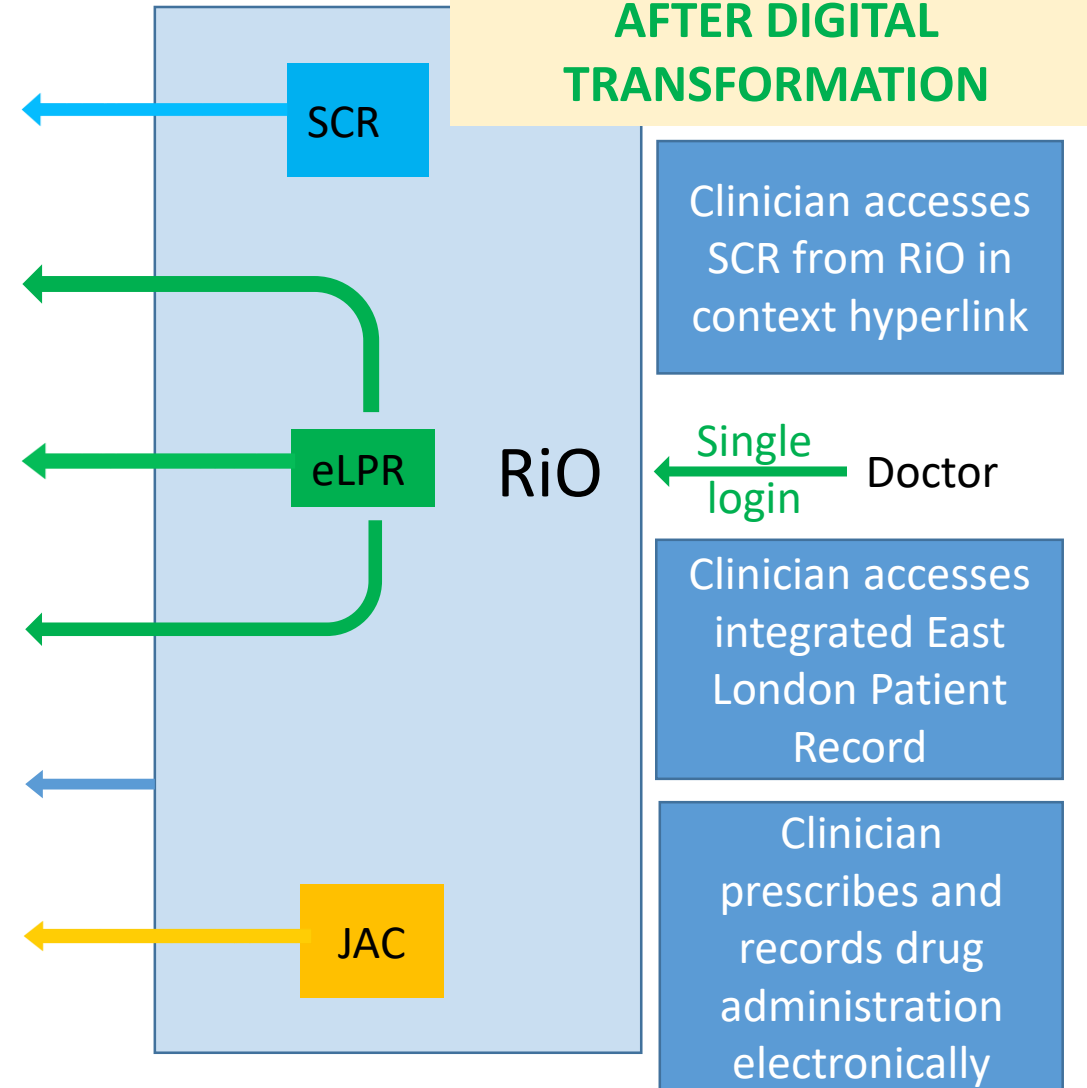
AFTER DIGITAL TRANSFORMATION

SCR

Clinician accesses SCR from RiO in context hyperlink

eLPR

RiO

Single login

Doctor

Clinician accesses integrated East London Patient Record

JAC

Clinician prescribes and records drug administration electronically